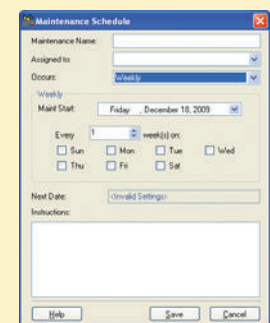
Maintenance Schedule

Maintenance Name:
Assigned to:
Occurs: Weekly

Weekly
Maint Start: Friday , December 18, 2009
Every 1 week(s) on:
Sun Mon Tue Wed
Thu Fri Sat

Next Date: <Invalid Settings>
Instructions:

Help Save Cancel